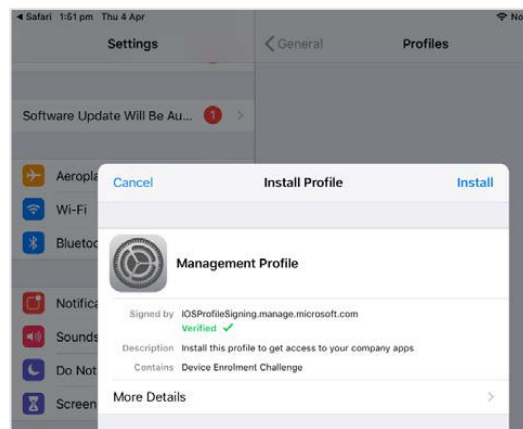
◂ Safari 1:51 pm Thu 4 Apr

Settings

Software Update Will Be Au... 1

Aeropla

Wi-Fi

Blueto

Notifica

Sounds

Do Not

Screen

< General

Profiles

Cancel

Install Profile

Install

Management Profile

Signed by IOSProfileSigning.manage.microsoft.com

Verified ✓

Description Install this profile to get access to your company apps

Contains Device Enrolment Challenge

More Details